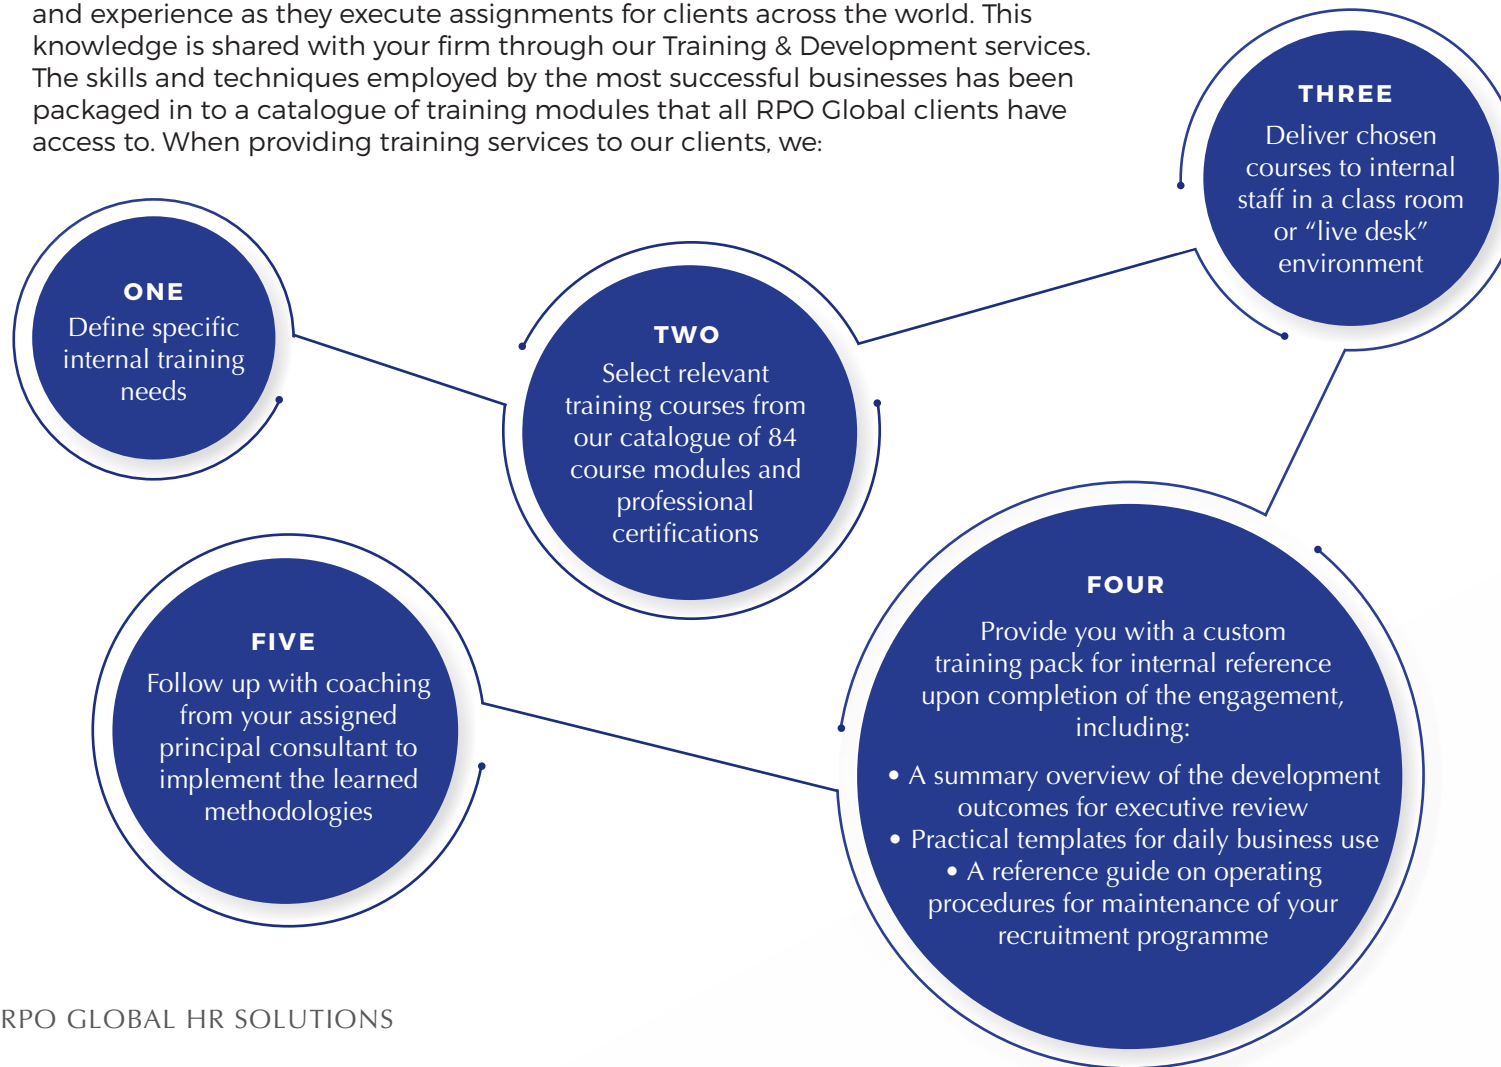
and experience as they execute assignments for clients across the world. This knowledge is shared with your firm through our Training & Development services. The skills and techniques employed by the most successful businesses has been packaged in to a catalogue of training modules that all RPO Global clients have access to. When providing training services to our clients, we:

ONE
Define specific internal training needs

TWO
Select relevant training courses from our catalogue of 84 course modules and professional certifications

THREE
Deliver chosen courses to internal staff in a class room or “live desk” environment

FOUR
Provide you with a custom training pack for internal reference upon completion of the engagement, including:
• A summary overview of the development outcomes for executive review
• Practical templates for daily business use
• A reference guide on operating procedures for maintenance of your recruitment programme

FIVE
Follow up with coaching from your assigned principal consultant to implement the learned methodologies

RPO GLOBAL HR SOLUTIONS